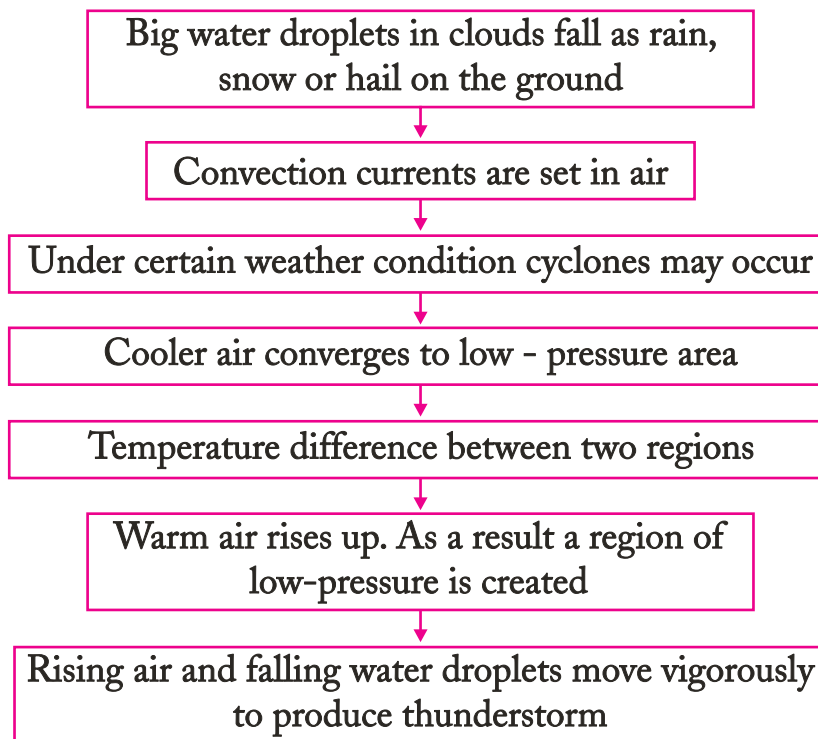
Big water droplets in clouds fall as rain, snow or hail on the ground

Convection currents are set in air

Under certain weather condition cyclones may occur

Cooler air converges to low - pressure area

Temperature difference between two regions

Warm air rises up. As a result a region of low-pressure is created

Rising air and falling water droplets move vigorously to produce thunderstorm